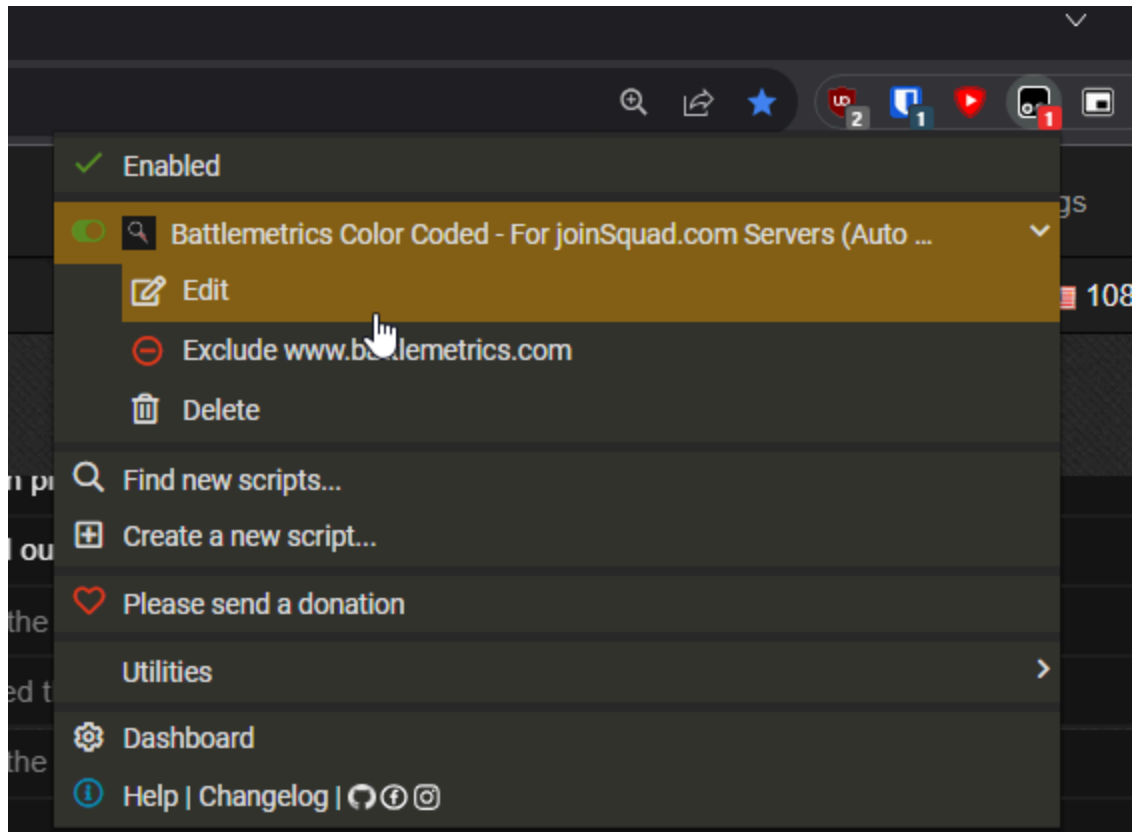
2 1 1

Enabled

Battlemetrics Color Coded - For joinSquad.com Servers (Auto ...

Edit

Exclude www.battlemetrics.com

Delete

Find new scripts...

Create a new script...

Please send a donation

Utilities

Dashboard

Help | Changelog |

gs

108

n pr

l ou

the

ed t

the